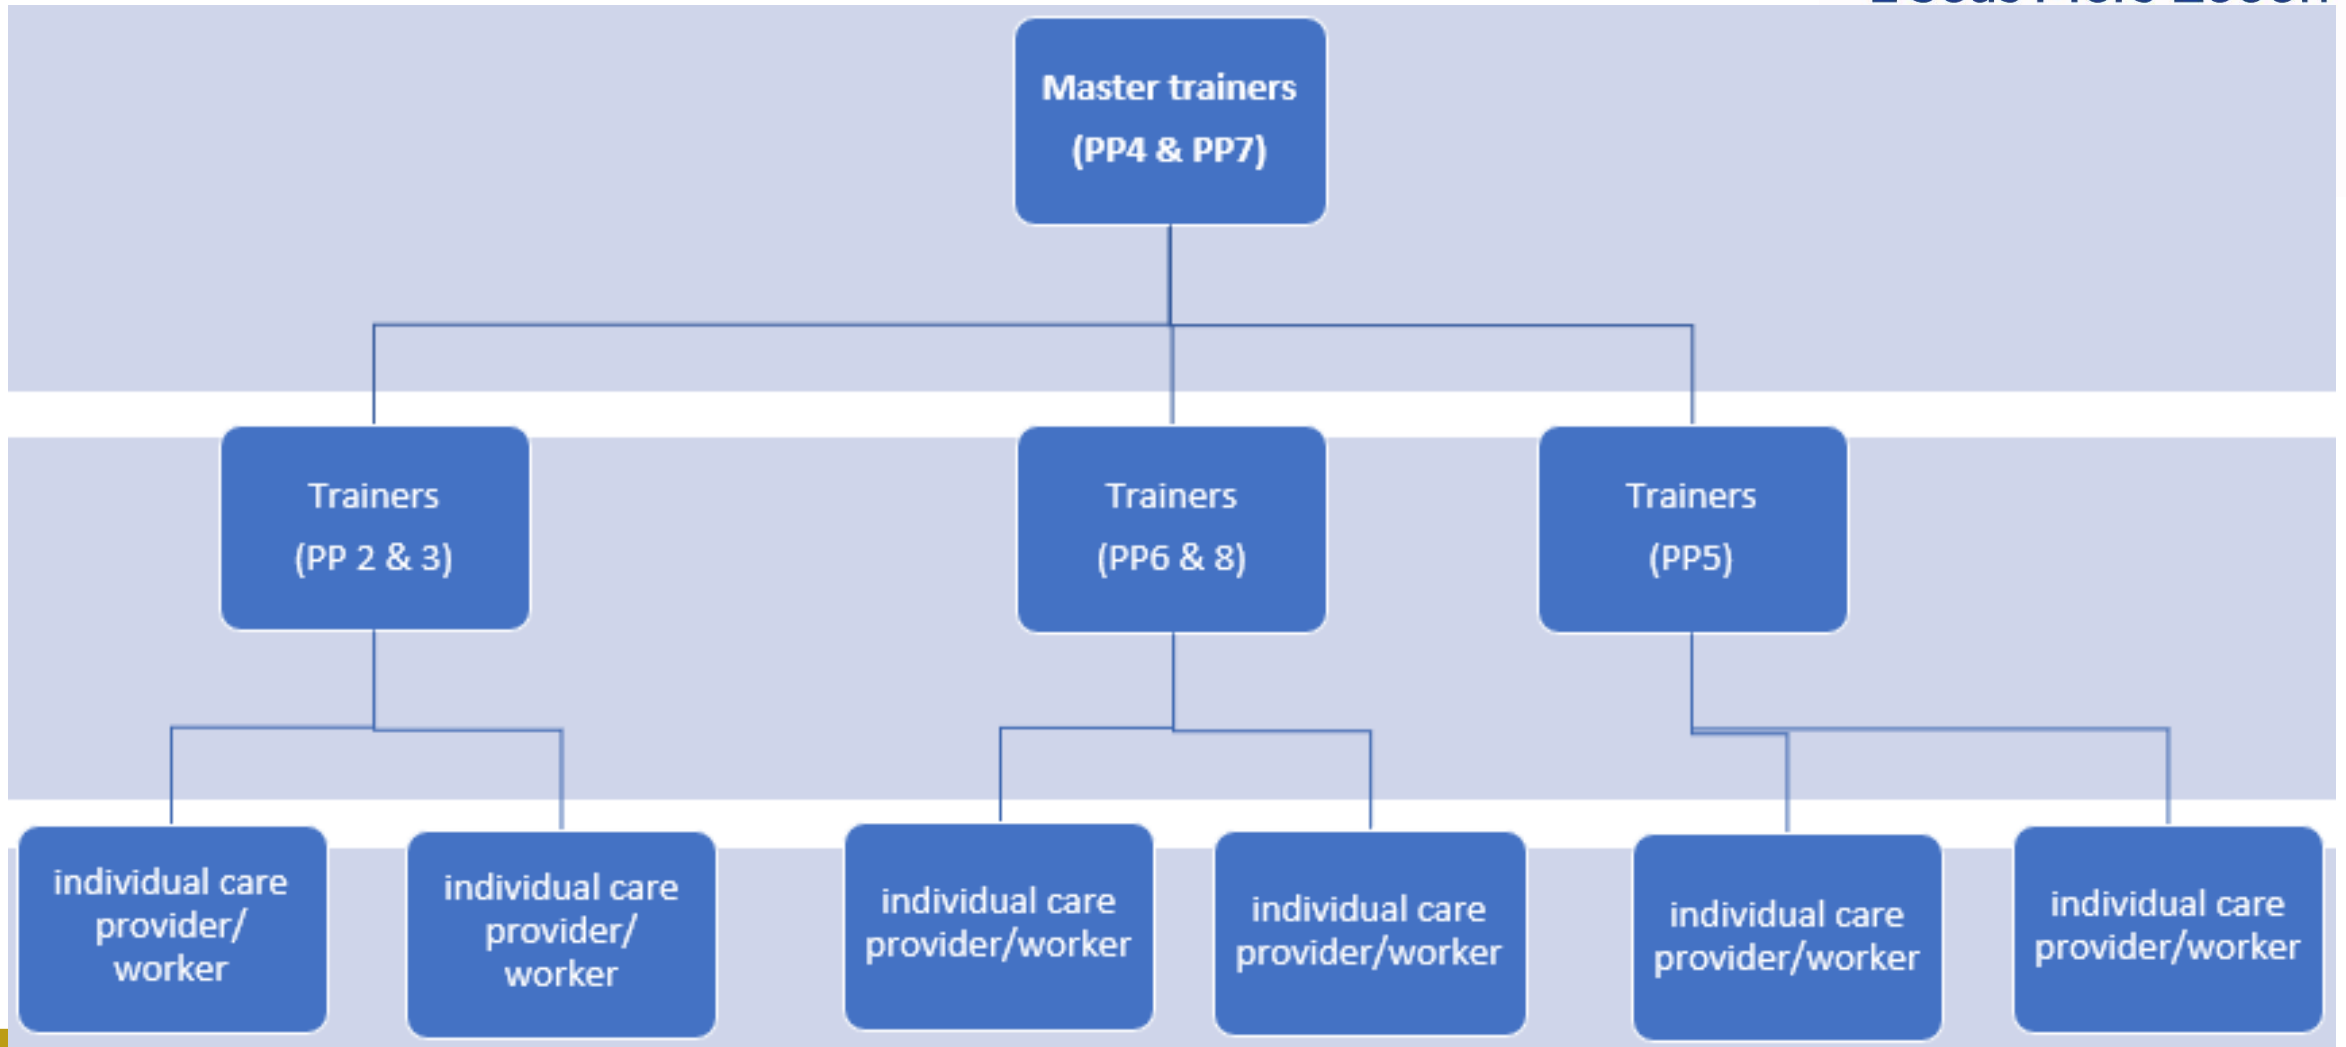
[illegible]

Master trainers (PP4 & PP7)

Trainers (PP 2 & 3)

Trainers (PP6 & 8)

Trainers (PP5)

individual care provider/ worker

individual care provider/ worker

individual care provider/worker

individual care provider/worker

individual care provider/worker

individual care provider/worker